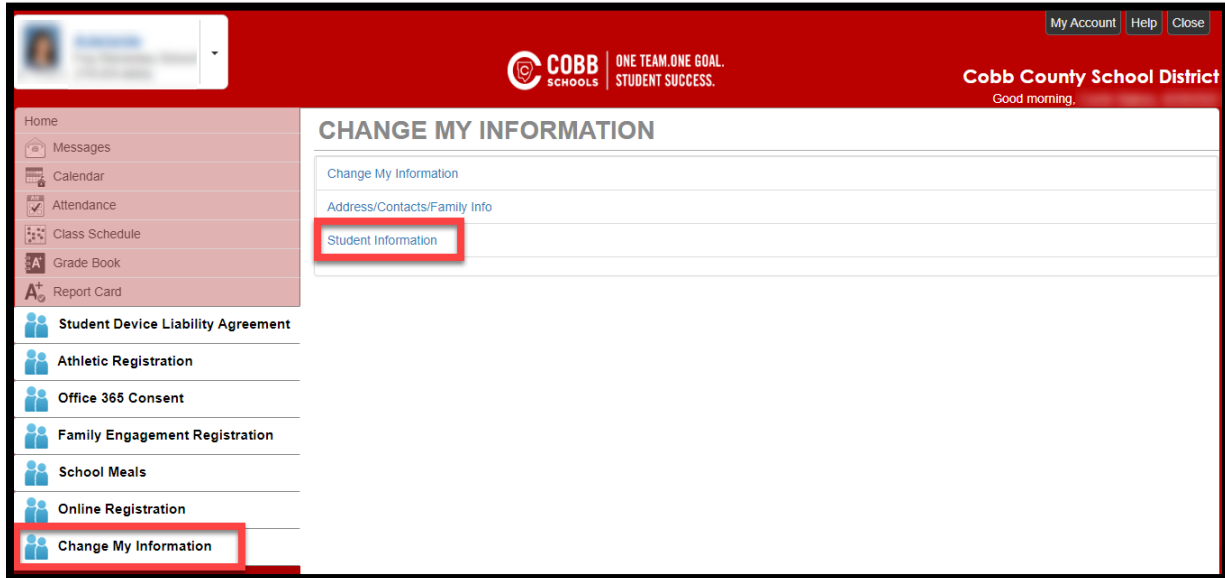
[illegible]
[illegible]

COBB SCHOOLS | ONE TEAM.ONE GOAL. STUDENT SUCCESS.

My Account | Help | Close

Cobb County School District
Good morning, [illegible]

Home
Messages
Calendar
Attendance
Class Schedule
Grade Book
Report Card
Student Device Liability Agreement
Athletic Registration
Office 365 Consent
Family Engagement Registration
School Meals
Online Registration
Change My Information

CHANGE MY INFORMATION

Change My Information
Address/Contacts/Family Info
Student Information